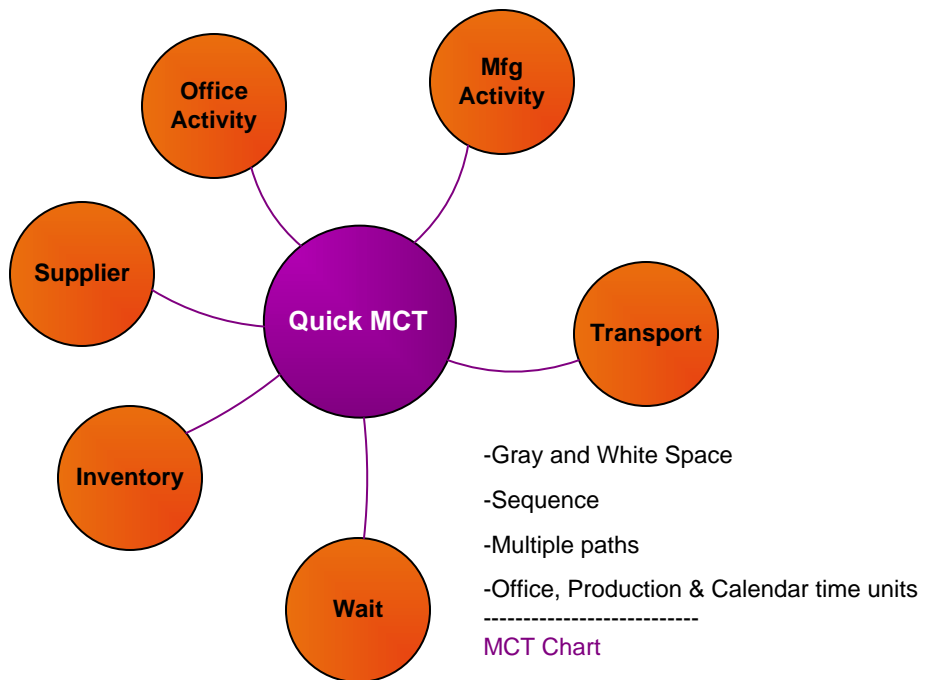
Office Activity

Mfg Activity

Supplier

Quick MCT

Transport

Inventory

Wait

-Gray and White Space

-Sequence

-Multiple paths

-Office, Production & Calendar time units

---------------------------

MCT Chart